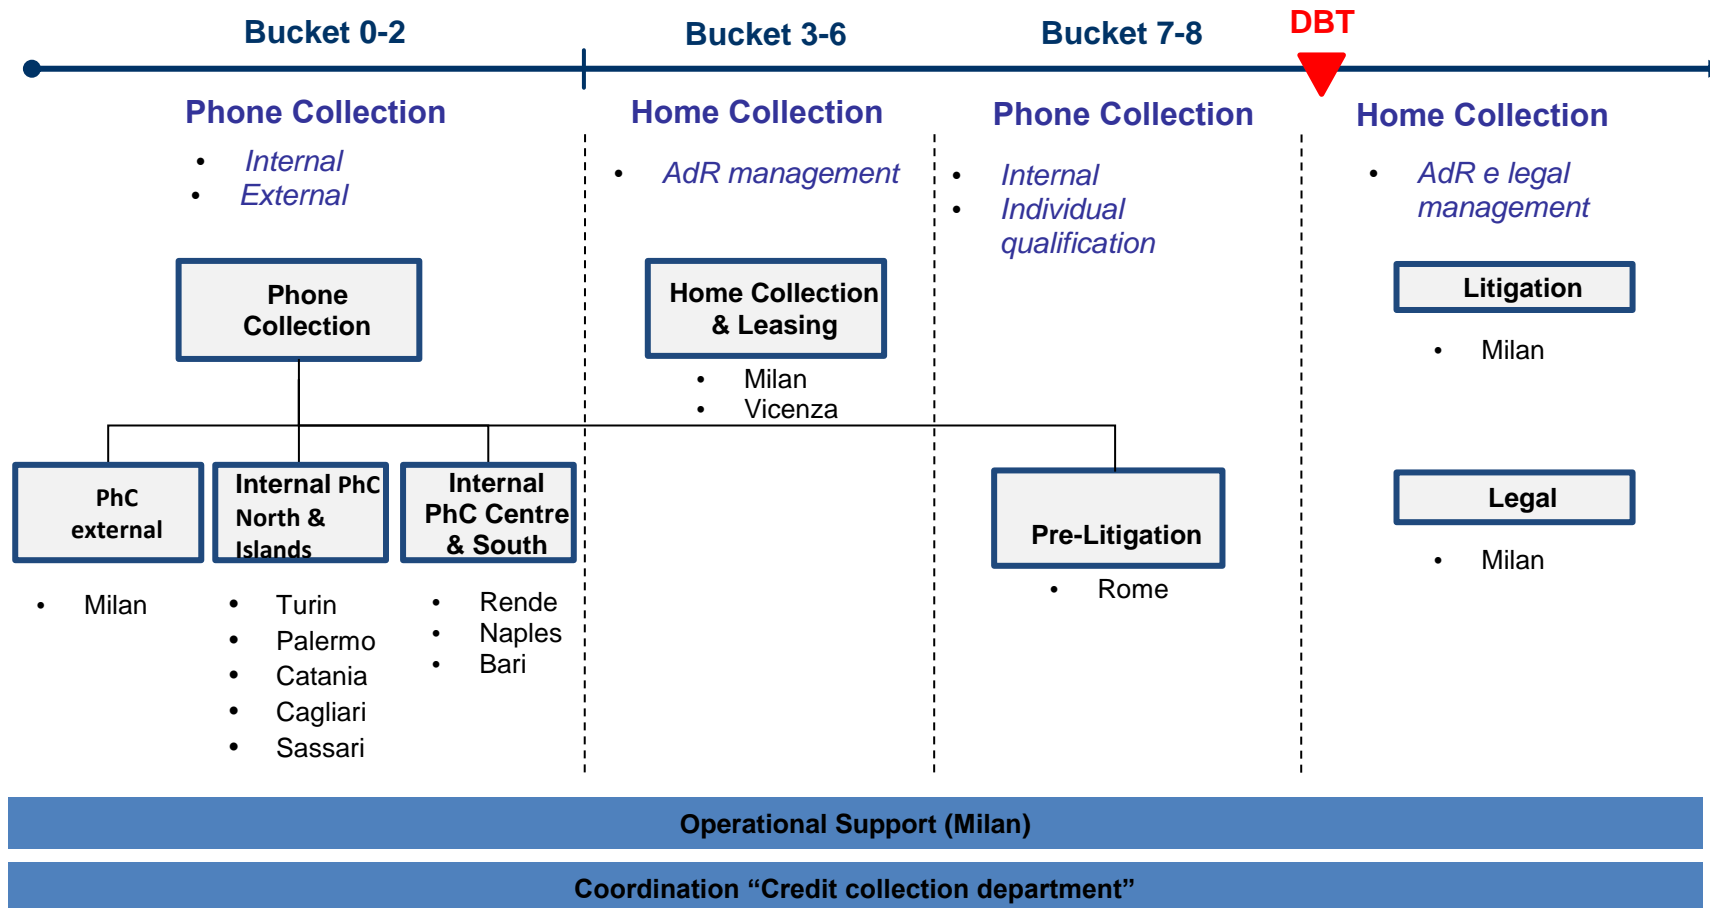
Bucket 0-2

Bucket 3-6

Bucket 7-8

DBT

Phone Collection

- Internal
- External

Phone Collection

PhC external

- Milan

Internal PhC North & Islands

- Turin
- Palermo
- Catania
- Cagliari
- Sassari

Internal PhC Centre & South

- Rende
- Naples
- Bari

Home Collection

- AdR management

Home Collection & Leasing

- Milan
- Vicenza

Phone Collection

- Internal
- Individual qualification

Pre-Litigation

- Rome

Home Collection

- AdR e legal management

Litigation

- Milan

Legal

- Milan

Operational Support (Milan)

Coordination “Credit collection department”